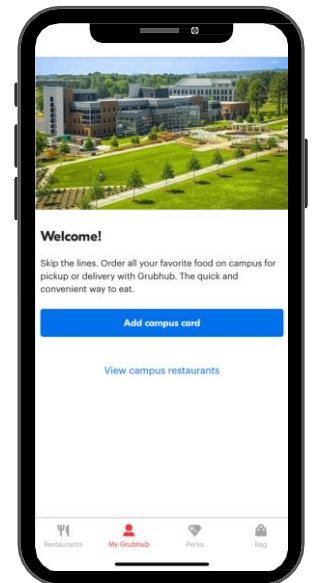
Welcome!

Skip the lines. Order all your favorite food on campus for pickup or delivery with Grubhub. The quick and convenient way to eat.

Add campus card

View campus restaurants

Restaurants
My Grubhub
Perks
Bag